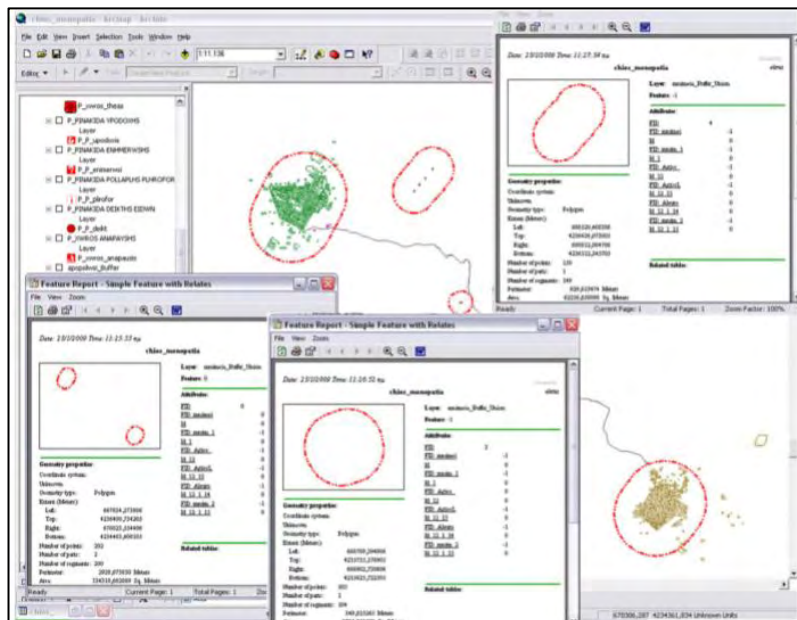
chios_monopatia - ArcMap - ArcInfo

File Edit View Insert Selection Tools Window Help

1:11.136

Editor

P_ovros_thess

P_PINAKIDA YPODOXHS

Layer

P_P_ypodoxis

P_PINAKIDA ENHMERWSHS

Layer

P_P_enimerwsi

P_PINAKIDA POLLAPLHS PLHROFOR

Layer

P_P_plirofor

P_PINAKIDA DEIKTHS EIDWN

Layer

P_P_deikt

P_XWROS ANAPAYSHS

Layer

P_ovros_anapausis

apopsilwsi_Buffer

Date: 23/10/2009 Time: 11:25:38 πμ

chios_monopatia

Layer: monopatia_Buffer_50stin

Feature: 1

Attributes:

Geometry properties

Coordinate system:

Unknown

Geometry type: Polygon

Extent (Meters):

Number of points: 120

Number of parts: 1

Number of segments: 149

Perimeter:

Area:

Related tables:

Ready Current Page: 1 Total Pages: 1 Zoom Factor: 100%

Feature Report - Simple Feature with Relates

File View Zoom

Date: 23/10/2009 Time: 11:25:33 πμ

chios_monopatia

Layer: monopatia_Buffer_50stin

Feature: 0

Attributes:

Geometry properties

Coordinate system:

Unknown

Geometry type: Polygon

Extent (Meters):

Left:

Top:

Right:

Bottom:

Number of points: 202

Number of parts: 2

Number of segments: 200

Perimeter: 2018,073830 Meters

Area: 324310,003009 Sq. Meters

Related tables:

Ready Current Page: 1 Total Pages: 1

Feature Report - Simple Feature with Relates

File View Zoom

Date: 23/10/2009 Time: 11:26:52 πμ

chios_monopatia

Layer: monopatia_Buffer_50stin

Feature: 1

Attributes:

Geometry properties

Coordinate system:

Unknown

Geometry type: Polygon

Extent (Meters):

Left:

Top:

Right:

Bottom:

Number of points: 103

Number of parts: 1

Number of segments: 104

Perimeter:

Related tables:

670306,287 4234361,034 Unknown Units